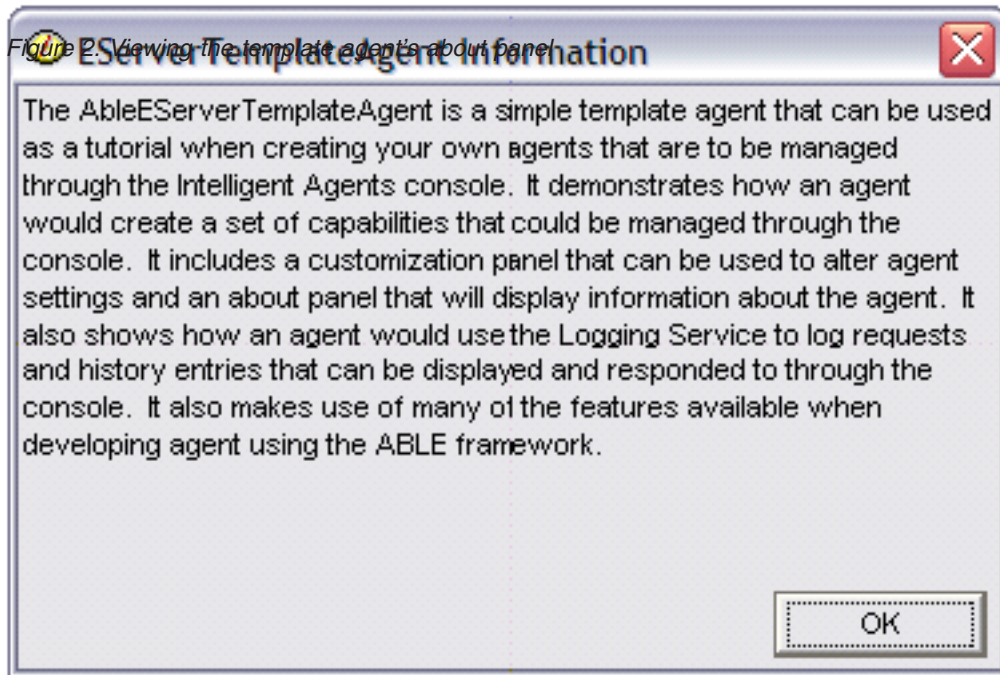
Figure 2. Viewing the template agent's about panel

EServerTemplateAgent Information

The AbleEServerTemplateAgent is a simple template agent that can be used as a tutorial when creating your own agents that are to be managed through the Intelligent Agents console. It demonstrates how an agent would create a set of capabilities that could be managed through the console. It includes a customization panel that can be used to alter agent settings and an about panel that will display information about the agent. It also shows how an agent would use the Logging Service to log requests and history entries that can be displayed and responded to through the console. It also makes use of many of the features available when developing agent using the ABLE framework.

OK